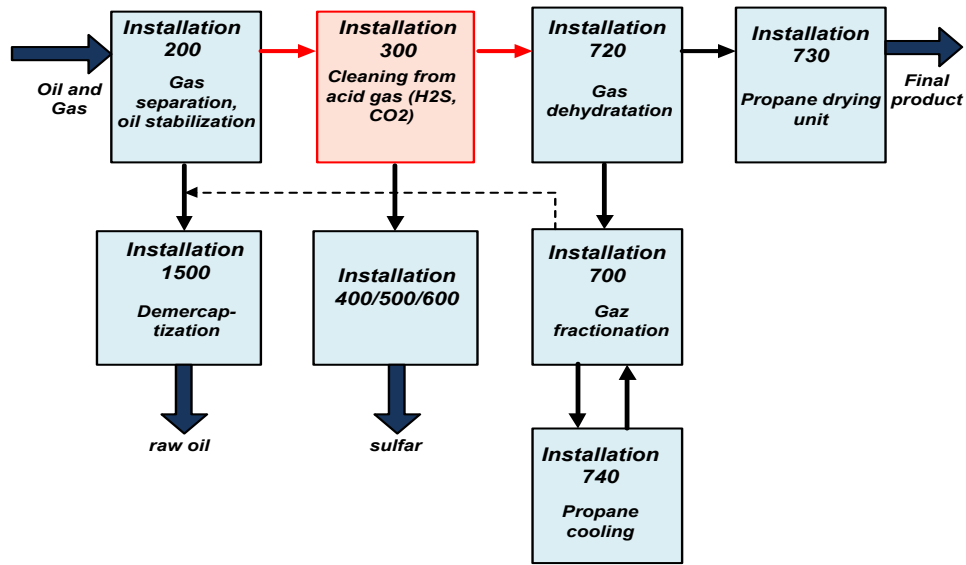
Oil and Gas

Installation 200
Gas separation, oil stabilization

Installation 300
Cleaning from acid gas (H2S, CO2)

Installation 720
Gas dehydratation

Installation 730
Propane drying unit

Final product

Installation 1500
Demercaptization

Installation 400/500/600

Installation 700
Gaz fractionation

raw oil

sulfar

Installation 740
Propane cooling